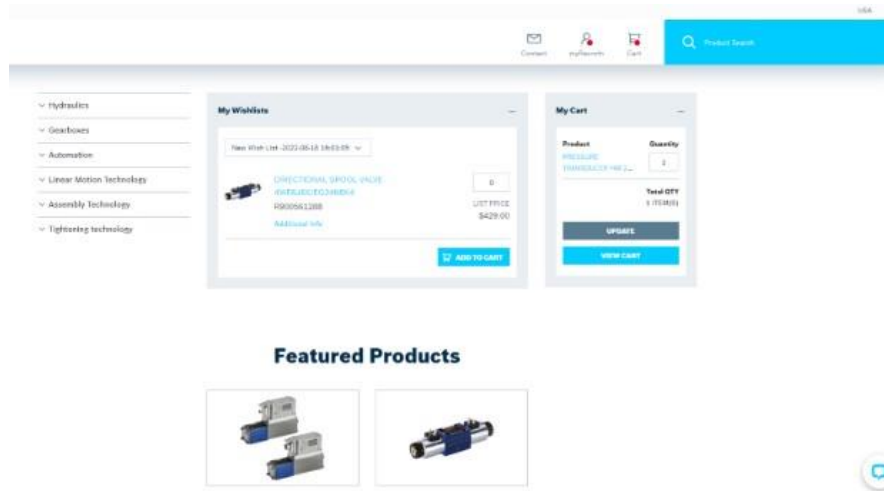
USA

Contact myRexroth Cart

Product Search

Hydraulics
Gearboxes
Automation
Linear Motion Technology
Assembly Technology
Tightening technology

My Wishlists

New Wish List -2022-06-18 18:03:09

DIRECTIONAL SPOOL VALVE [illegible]
R900561288
Additional Info

0
LIST PRICE
$429.00

ADD TO CART

My Cart

Product
PRESSURE TRANSDUCER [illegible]

Quantity
1

Total QTY
1 ITEM(S)

UPDATE

VIEW CART

Featured Products